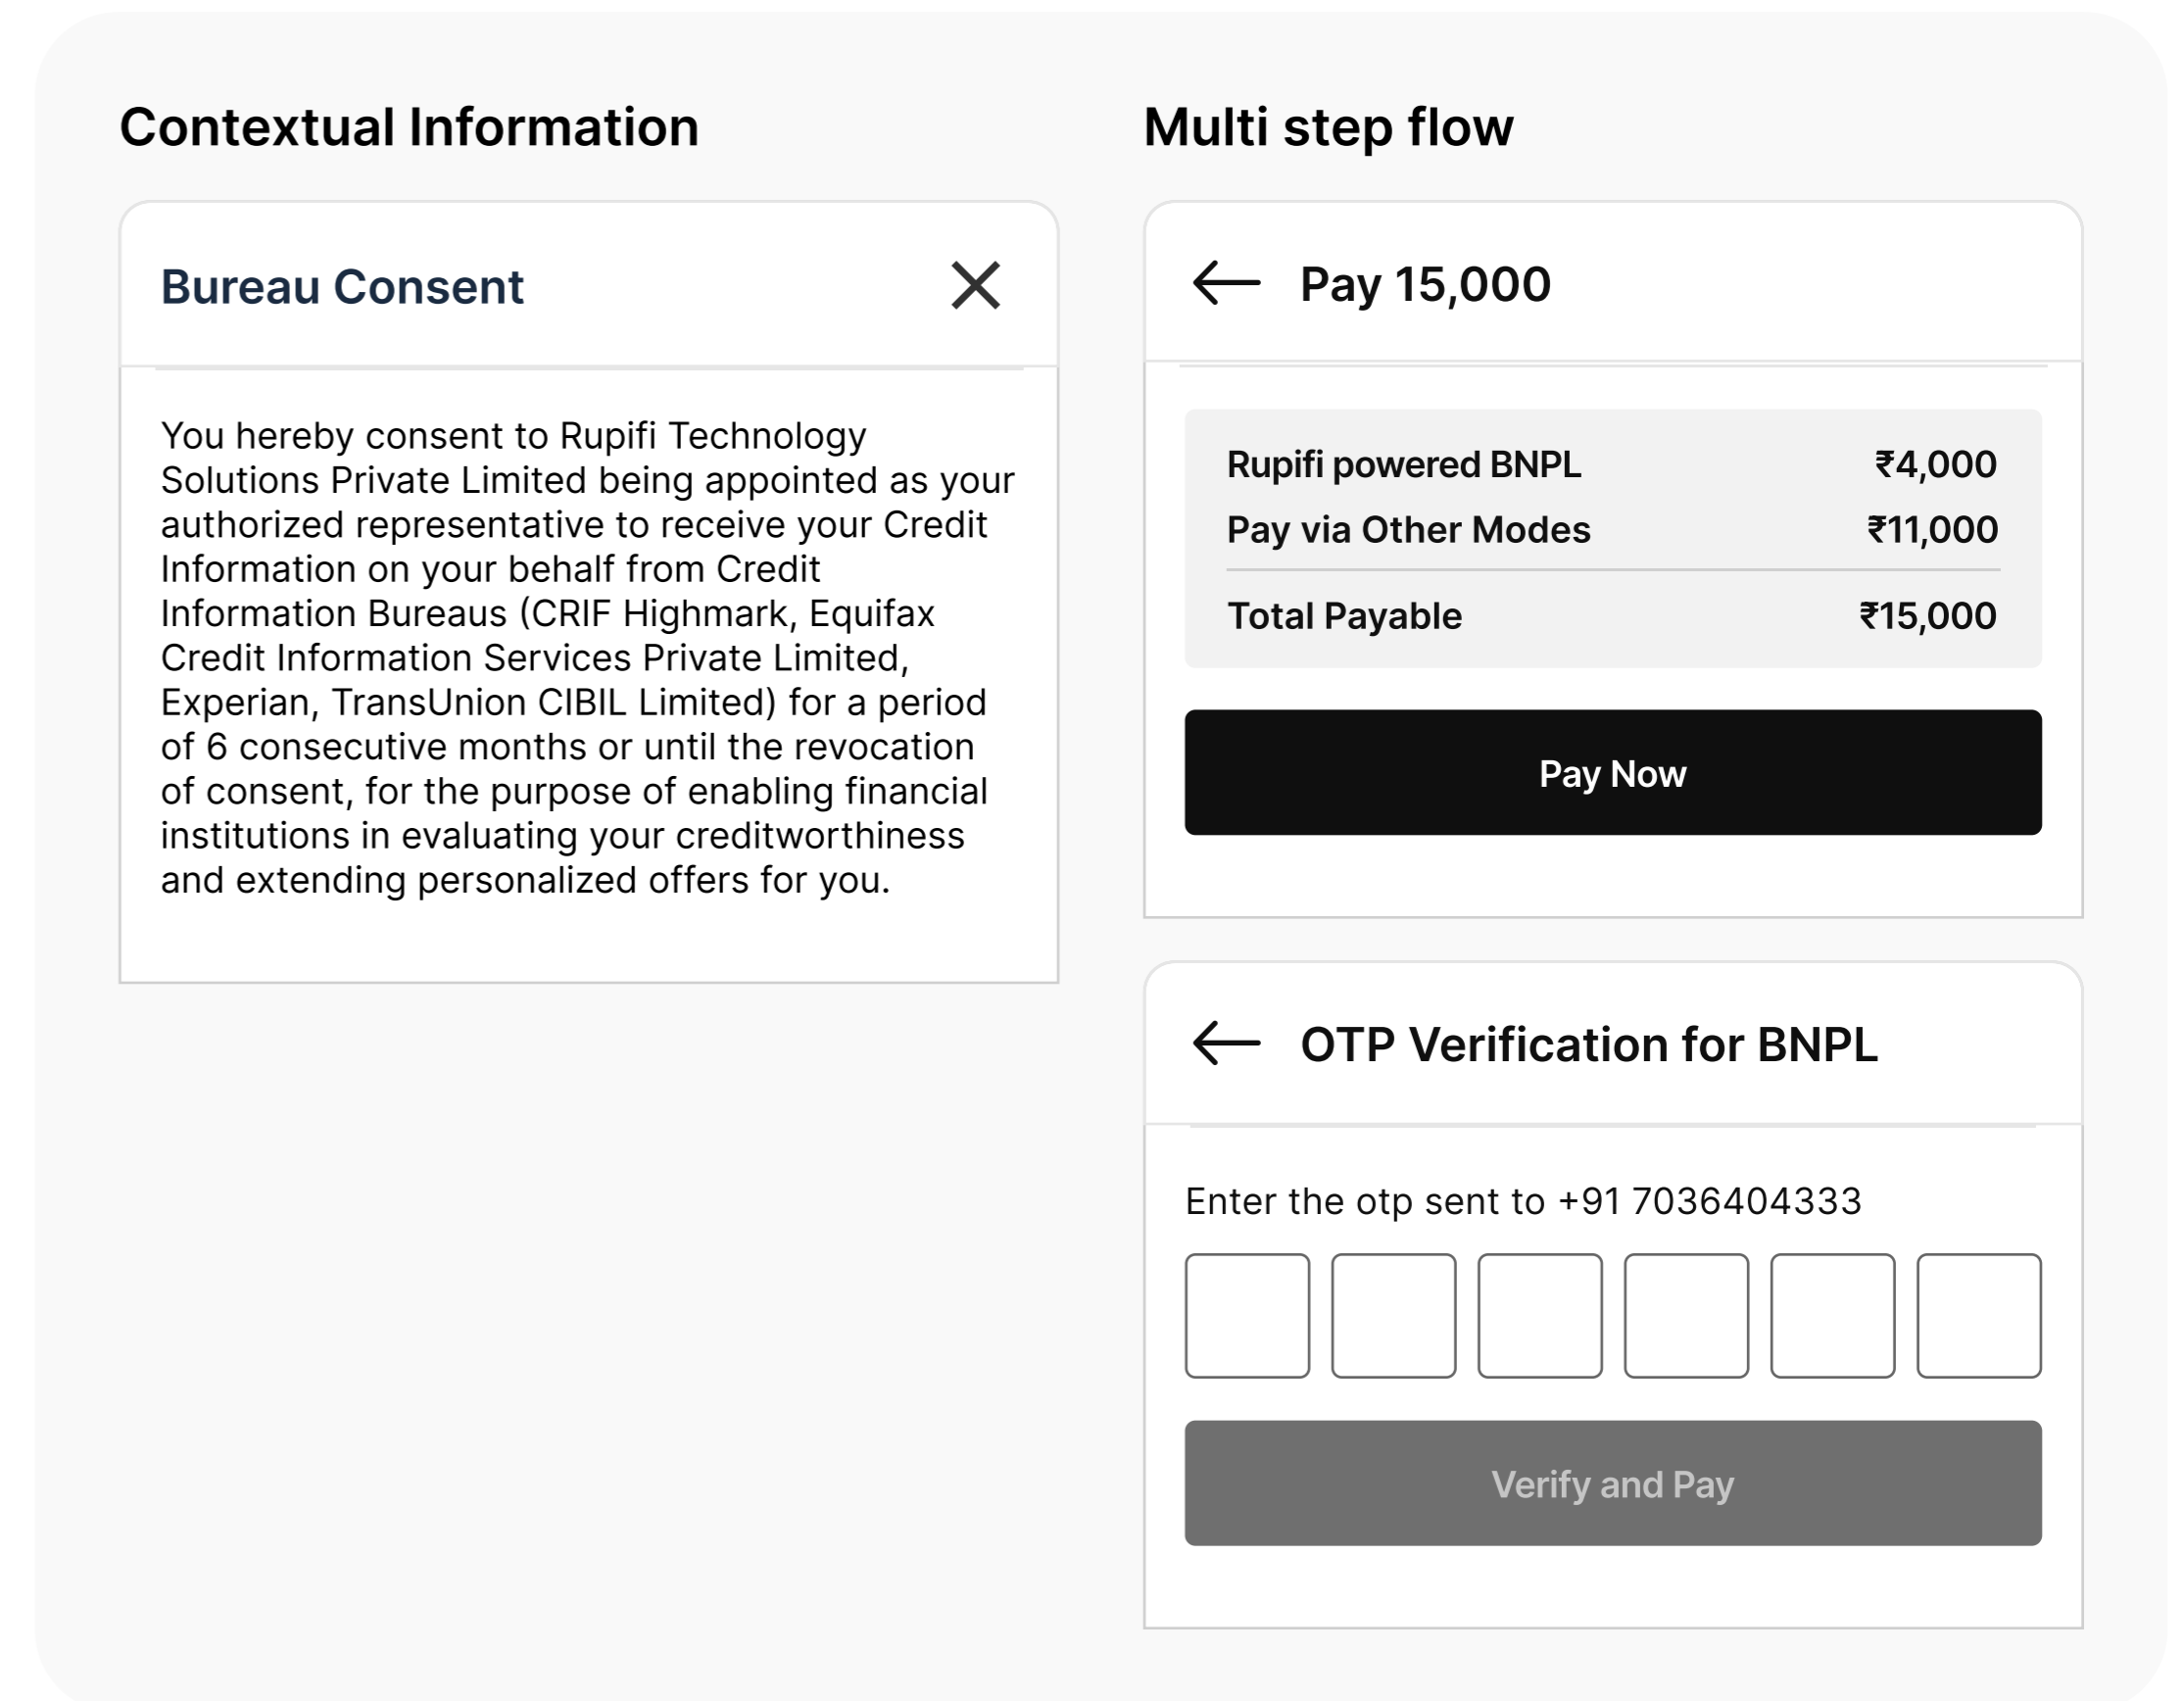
Contextual Information

Bureau Consent

You hereby consent to Rupifi Technology Solutions Private Limited being appointed as your authorized representative to receive your Credit Information on your behalf from Credit Information Bureaus (CRIF Highmark, Equifax Credit Information Services Private Limited, Experian, TransUnion CIBIL Limited) for a period of 6 consecutive months or until the revocation of consent, for the purpose of enabling financial institutions in evaluating your creditworthiness and extending personalized offers for you.

Multi step flow

Pay 15,000

| | |
|---|---|
| Rupifi powered BNPL | ₹4,000 |
| Pay via Other Modes | ₹11,000 |
| Total Payable | ₹15,000 |

Pay Now

OTP Verification for BNPL

Enter the otp sent to +91 7036404333

Verify and Pay